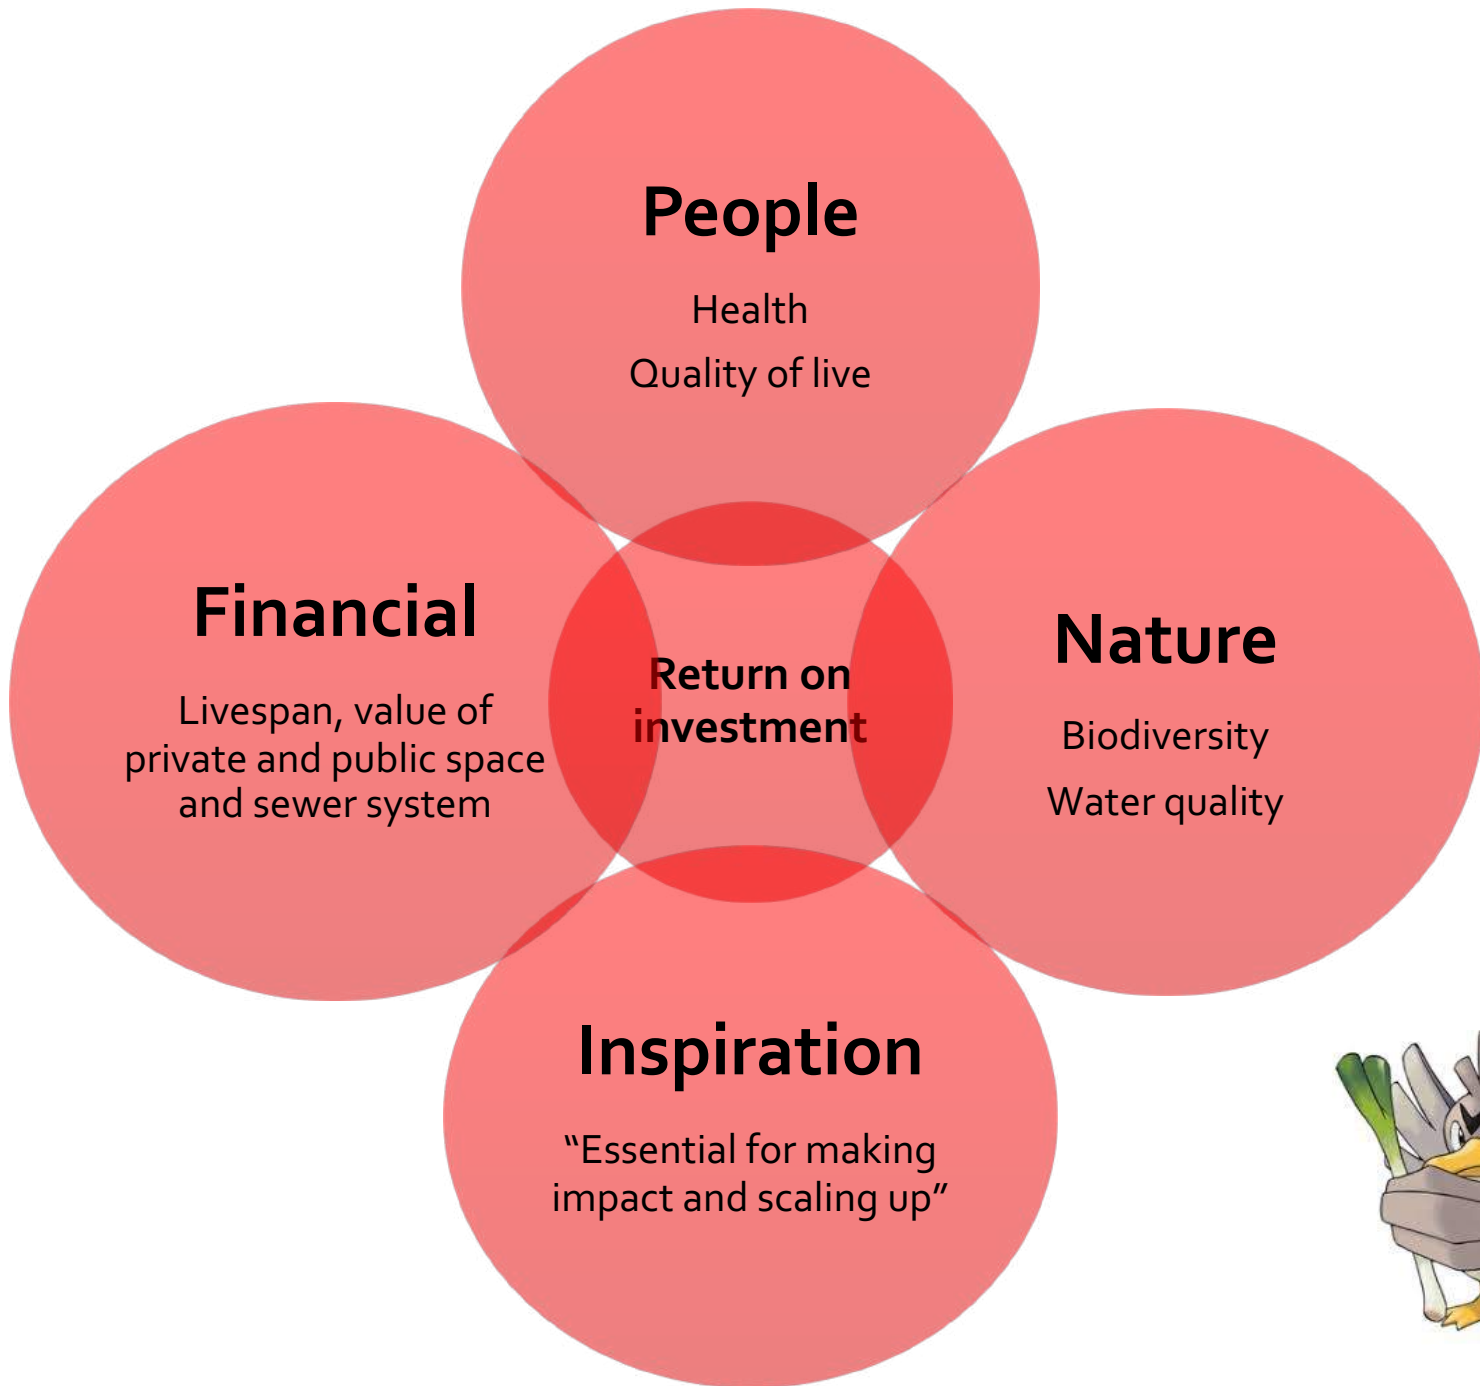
People

Health

Quality of live

Financial

Livespan, value of private and public space and sewer system

Return on investment

Nature

Biodiversity

Water quality

Inspiration

“Essential for making impact and scaling up”